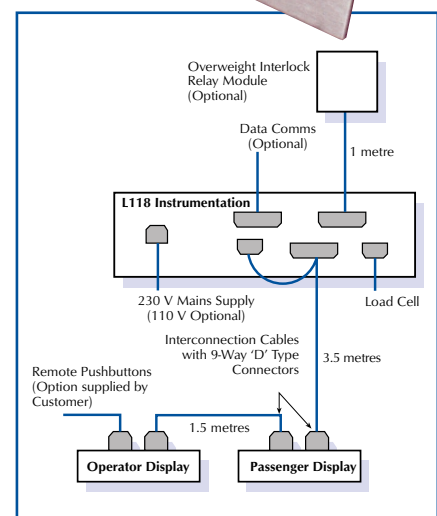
Overweight Interlock Relay Module (Optional)

Data Comms (Optional)

1 metre

L118 Instrumentation

230 V Mains Supply (110 V Optional)

Load Cell

Interconnection Cables with 9-Way 'D' Type Connectors

3.5 metres

Remote Pushbuttons (Option supplied by Customer)

1.5 metres

Operator Display

Passenger Display